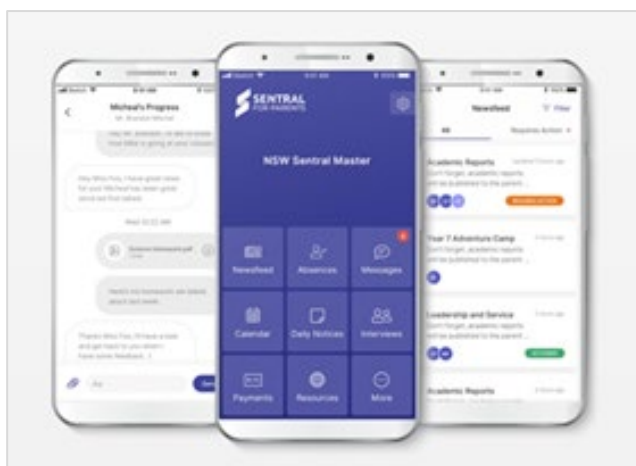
Micheal's Progress
Mr. Brandon Mitchel

Hey Miss Fox, I have great news for you! Micheal has been great since we last talked.

Wed 10:22 AM

Science homework.pdf

Here's his homework we talked about last week.

Thanks Miss Fox, I'll have a look and get back to you when I have some feedback :)

SENTRAL FOR PARENTS

NSW Sentral Master

Newsfeed
Absences
Messages
Calendar
Daily Notices
Interviews
Payments
Resources
More

Newsfeed
Filter
All
Requires Action

Academic Reports
Don't forget, academic reports will be published to the parent ...
REQUIRES ACTION

Year 7 Adventure Camp
Don't forget, academic reports will be published to the parent ...

Leadership and Service
Don't forget, academic reports will be published to the parent ...
ACTIONED

Academic Reports